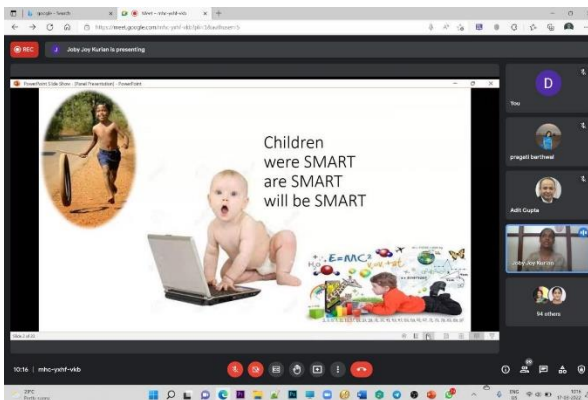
google - Search
Meet – mhc-yxhf-vkb
https://meet.google.com/mhc-yxhf-vkb?pli=1&authuser=5

REC
J Joby Joy Kurian is presenting

PowerPoint Slide Show - [Read-Only] - PowerPoint

Children
were SMART
are SMART
will be SMART

$E=MC^2$

Slide 2 of 20

D
You
pragati barthwal
Aditi Gupta
Joby Joy Kurian
94 others

10:16 | mhc-yxhf-vkb

29°C
Partly sunny

ENG
IN